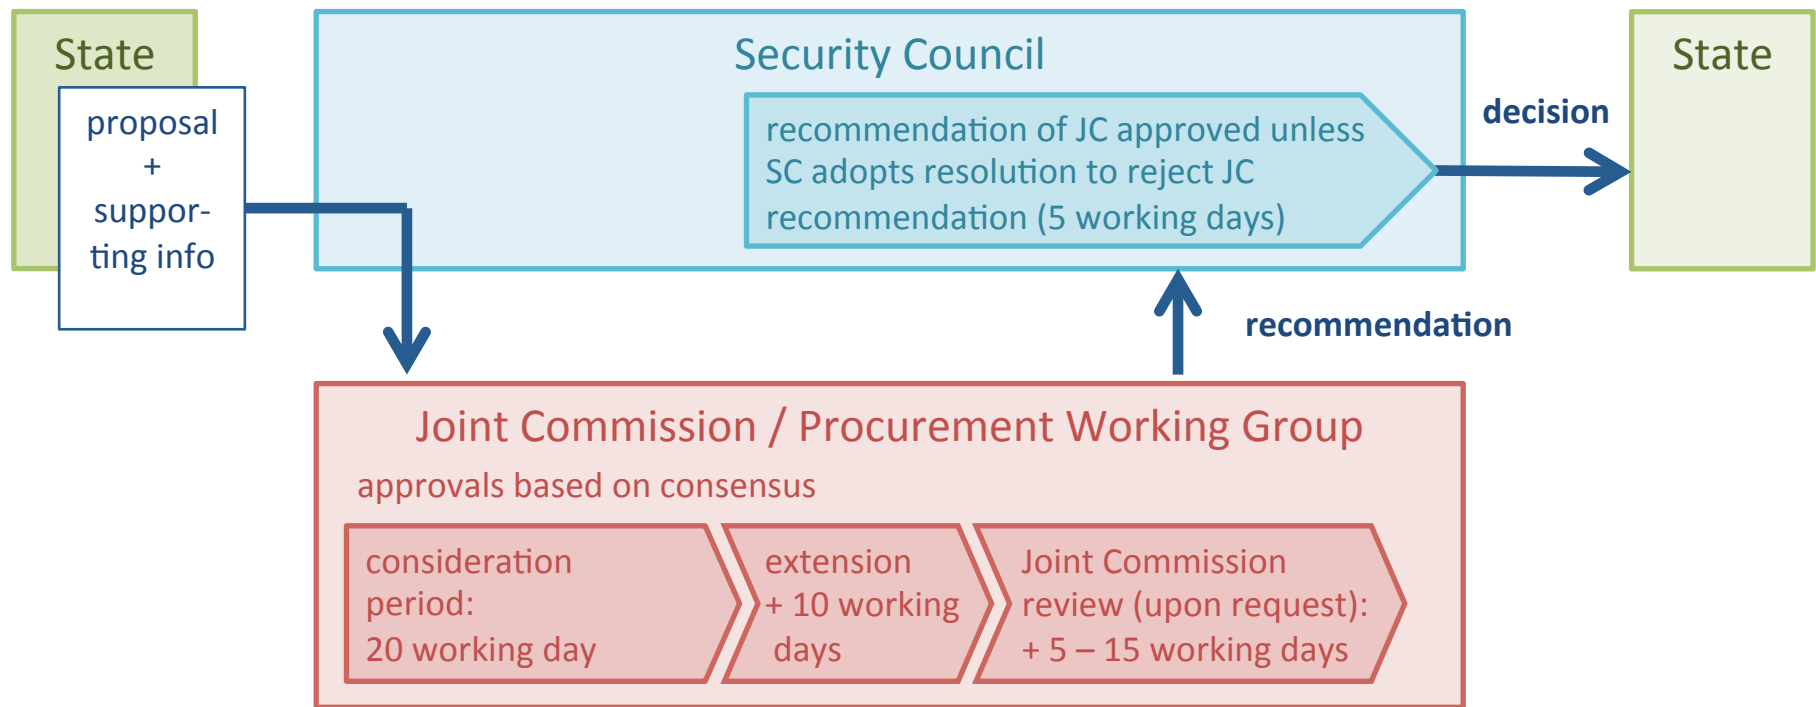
State

proposal + supporting info

Security Council

recommendation of JC approved unless SC adopts resolution to reject JC recommendation (5 working days)

decision

State

recommendation

Joint Commission / Procurement Working Group

approvals based on consensus

consideration period: 20 working day

extension + 10 working days

Joint Commission review (upon request): + 5 – 15 working days